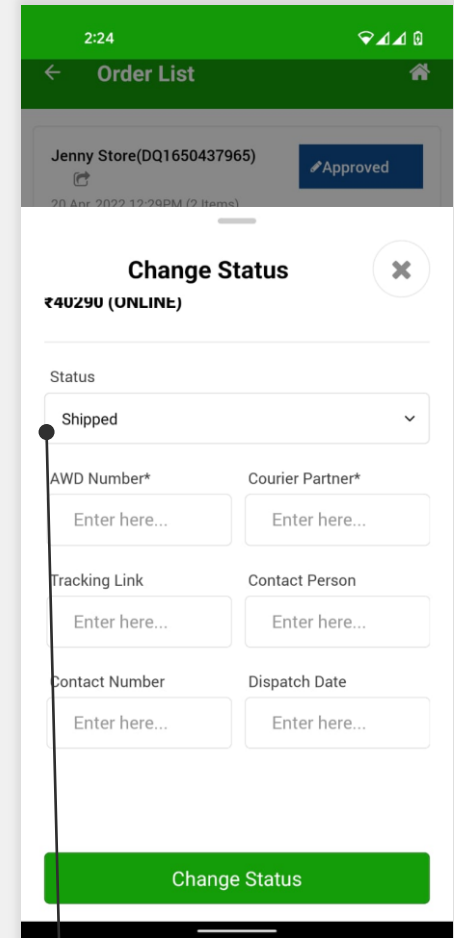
2:24

Order List

Jenny Store(DQ1650437965)

Approved

20 Apr 2022 12:29PM (2 Items)

Change Status

₹40290 (ONLINE)

Status

Shipped

AWD Number*

Enter here...

Courier Partner*

Enter here...

Tracking Link

Enter here...

Contact Person

Enter here...

Contact Number

Enter here...

Dispatch Date

Enter here...

Change Status